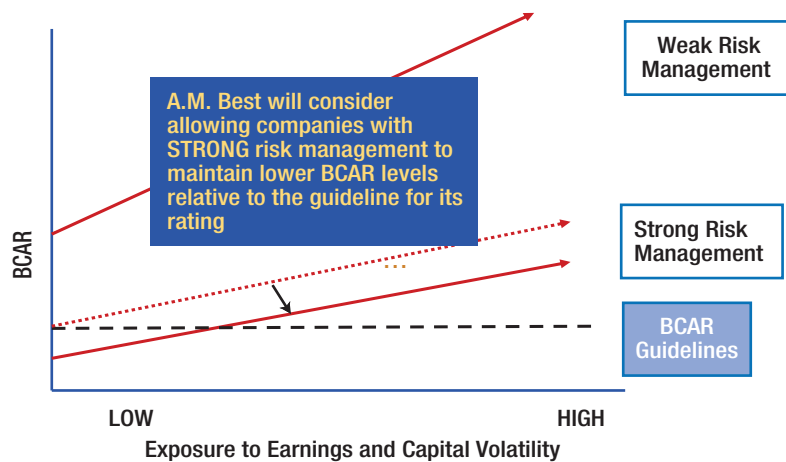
Weak Risk Management

A.M. Best will consider allowing companies with STRONG risk management to maintain lower BCAR levels relative to the guideline for its rating

Strong Risk Management

BCAR

BCAR Guidelines

LOW

HIGH

Exposure to Earnings and Capital Volatility